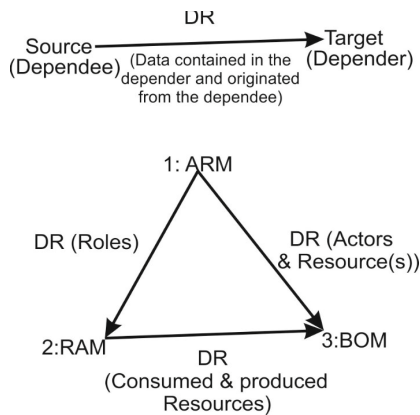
DR

Source (Dependee)

(Data contained in the depender and originated from the dependee)

Target (Depender)

1: ARM

DR (Roles)

DR (Actors & Resource(s))

2:RAM

3:BOM

DR (Consumed & produced Resources)